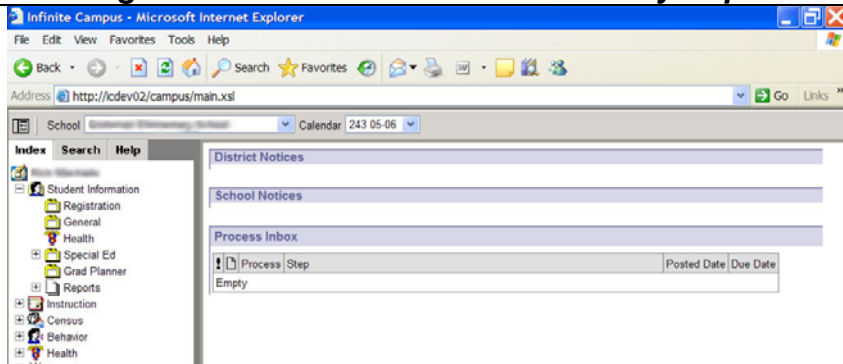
Infinite Campus - Microsoft Internet Explorer

File Edit View Favorites Tools Help

Back Search Favorites

Address http://icdev02/campus/main.xsl

Go Links

School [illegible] Calendar 243 05-06

Index Search Help

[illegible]

Student Information
Registration
General
Health
Special Ed
Grad Planner
Reports
Instruction
Census
Behavior
Health

District Notices

School Notices

Process Inbox

| ! | | Process | Step | Posted Date | Due Date |
|---|---|---|---|---|---|
| Empty | | | | | |